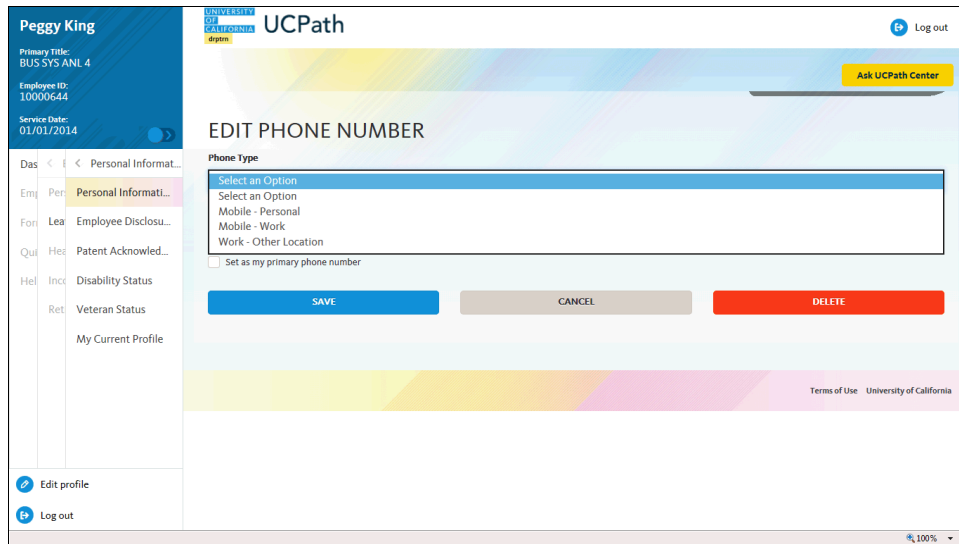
Peggy King

Primary Title:
BUS SYS ANL 4

Employee ID:
10000644

Service Date:
01/01/2014

Das
Emp
For
Qui
Hel

Pers
Leav
Hea
Inco
Reti

Personal Informat...

Personal Informati...
Employee Disclosu...
Patent Acknowled...
Disability Status
Veteran Status
My Current Profile

Edit profile
Log out

UNIVERSITY OF CALIFORNIA
drptrn
UCPath

Log out

Ask UCPath Center

EDIT PHONE NUMBER

Phone Type

Select an Option
Select an Option
Mobile - Personal
Mobile - Work
Work - Other Location

Set as my primary phone number

SAVE
CANCEL
DELETE

Terms of Use University of California

100%